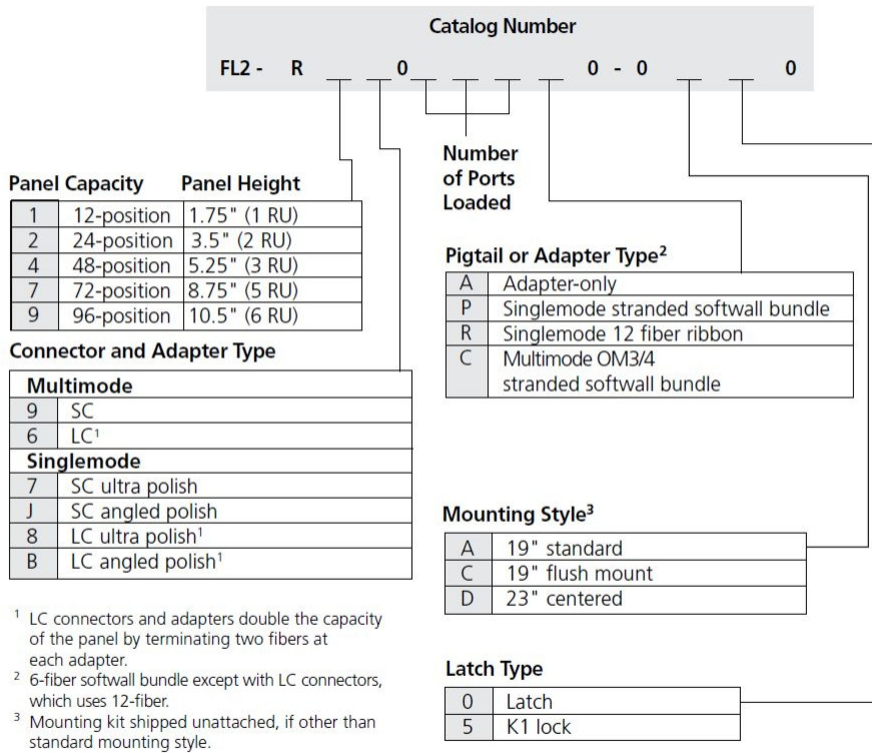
Catalog Number

FL2 - R _ _ 0 _ _ _ _ 0 - 0 _ _ 0

Number of Ports Loaded

Panel Capacity Panel Height

| | | |
|---|---|---|
| 1 | 12-position | 1.75" (1 RU) |
| 2 | 24-position | 3.5" (2 RU) |
| 4 | 48-position | 5.25" (3 RU) |
| 7 | 72-position | 8.75" (5 RU) |
| 9 | 96-position | 10.5" (6 RU) |

Connector and Adapter Type

| | |
|---|---|
| **Multimode** | |
| 9 | SC |
| 6 | LC$^1$ |
| **Singlemode** | |
| 7 | SC ultra polish |
| J | SC angled polish |
| 8 | LC ultra polish$^1$ |
| B | LC angled polish$^1$ |

Pigtail or Adapter Type$^2$

| | |
|---|---|
| A | Adapter-only |
| P | Singlemode stranded softwall bundle |
| R | Singlemode 12 fiber ribbon |
| C | Multimode OM3/4 stranded softwall bundle |

Mounting Style$^3$

| | |
|---|---|
| A | 19" standard |
| C | 19" flush mount |
| D | 23" centered |

Latch Type

| | |
|---|---|
| 0 | Latch |
| 5 | K1 lock |

$^1$ LC connectors and adapters double the capacity of the panel by terminating two fibers at each adapter.
$^2$ 6-fiber softwall bundle except with LC connectors, which uses 12-fiber.
$^3$ Mounting kit shipped unattached, if other than standard mounting style.